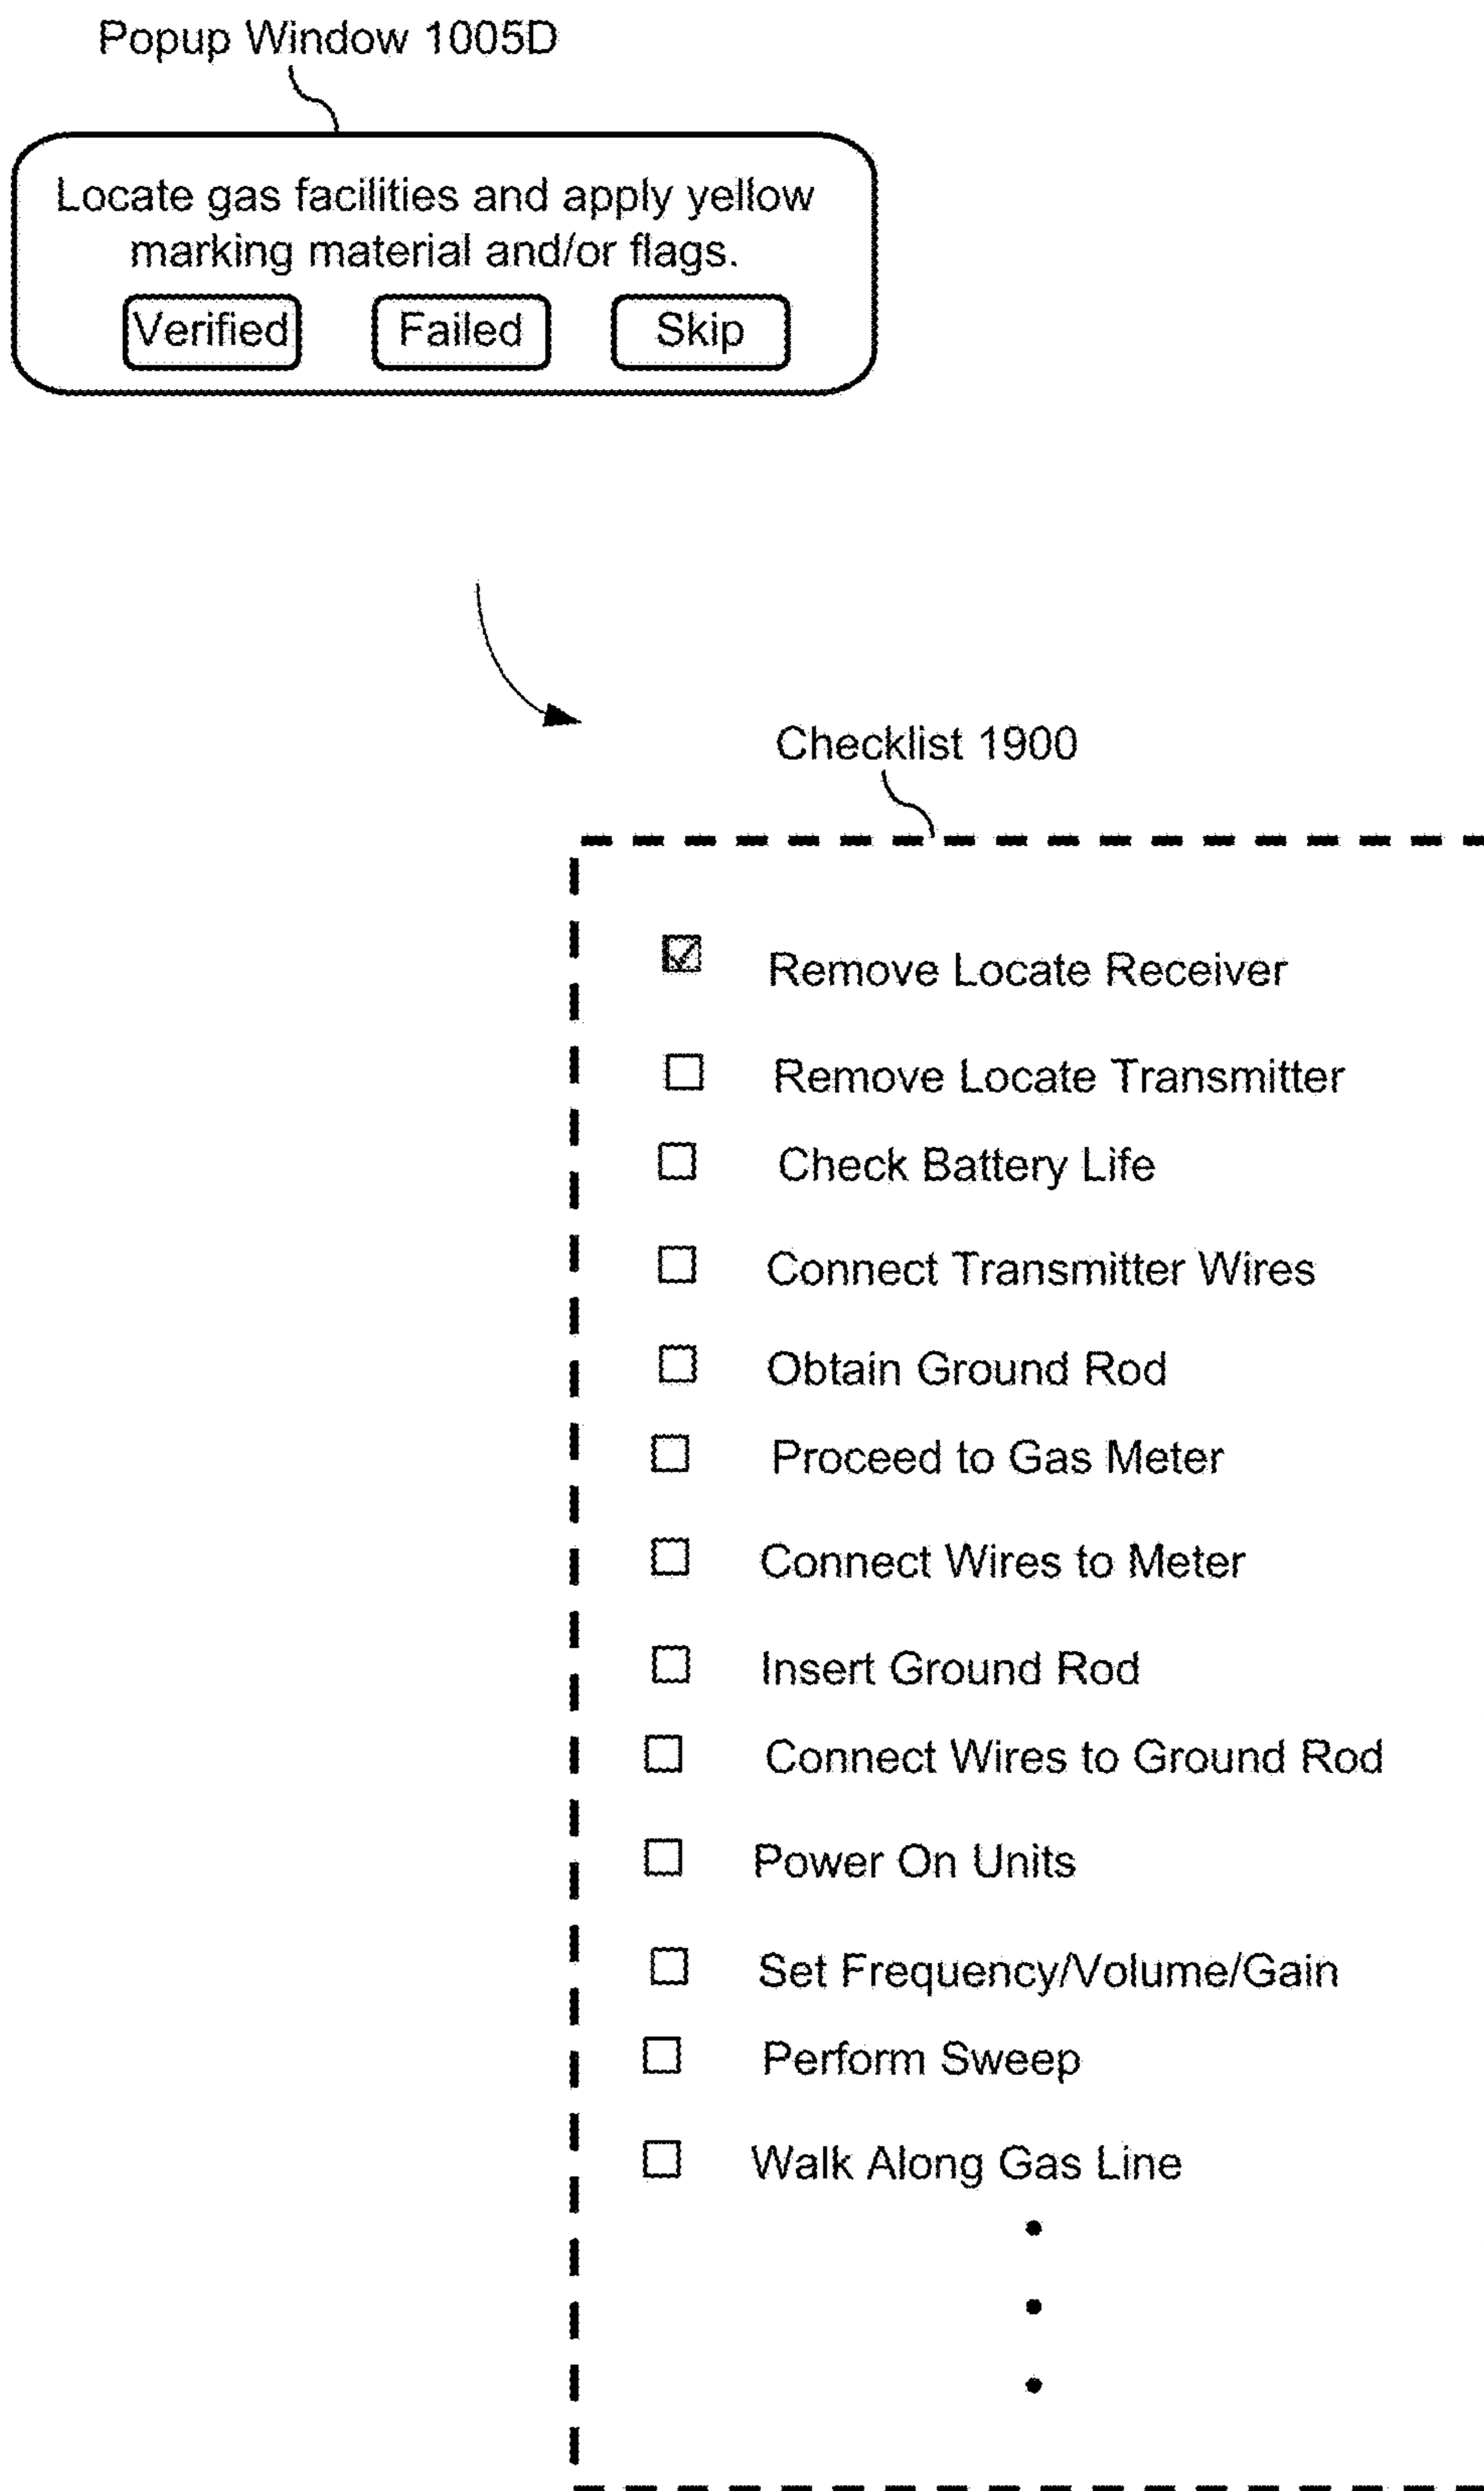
Popup Window 1005D

Locate gas facilities and apply yellow marking material and/or flags.

Verified Failed Skip

Checklist 1900

☑ Remove Locate Receiver
☐ Remove Locate Transmitter
☐ Check Battery Life
☐ Connect Transmitter Wires
☐ Obtain Ground Rod
☐ Proceed to Gas Meter
☐ Connect Wires to Meter
☐ Insert Ground Rod
☐ Connect Wires to Ground Rod
☐ Power On Units
☐ Set Frequency/Volume/Gain
☐ Perform Sweep
☐ Walk Along Gas Line
•
•
•